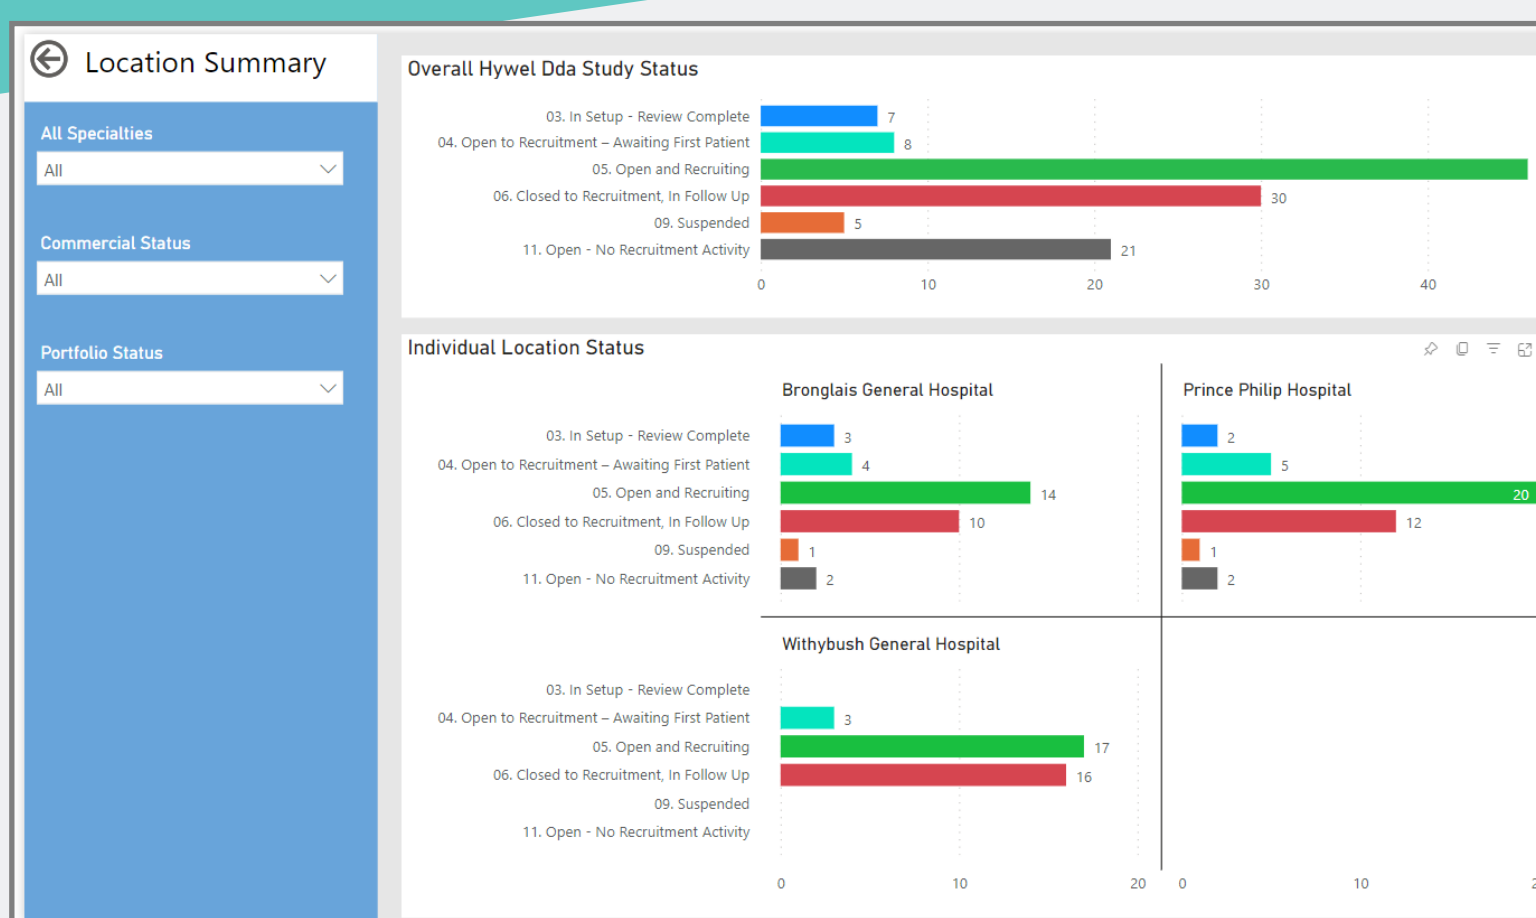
Location Summary

All Specialties
All

Commercial Status
All

Portfolio Status
All

Overall Hywel Dda Study Status

03. In Setup - Review Complete 7
04. Open to Recruitment – Awaiting First Patient 8
05. Open and Recruiting
06. Closed to Recruitment, In Follow Up 30
09. Suspended 5
11. Open - No Recruitment Activity 21

0 10 20 30 40

Individual Location Status

Bronglais General Hospital

03. In Setup - Review Complete 3
04. Open to Recruitment – Awaiting First Patient 4
05. Open and Recruiting 14
06. Closed to Recruitment, In Follow Up 10
09. Suspended 1
11. Open - No Recruitment Activity 2

Prince Philip Hospital

2
5
20
12
1
2

Withybush General Hospital

03. In Setup - Review Complete
04. Open to Recruitment – Awaiting First Patient 3
05. Open and Recruiting 17
06. Closed to Recruitment, In Follow Up 16
09. Suspended
11. Open - No Recruitment Activity

0 10 20 0 10